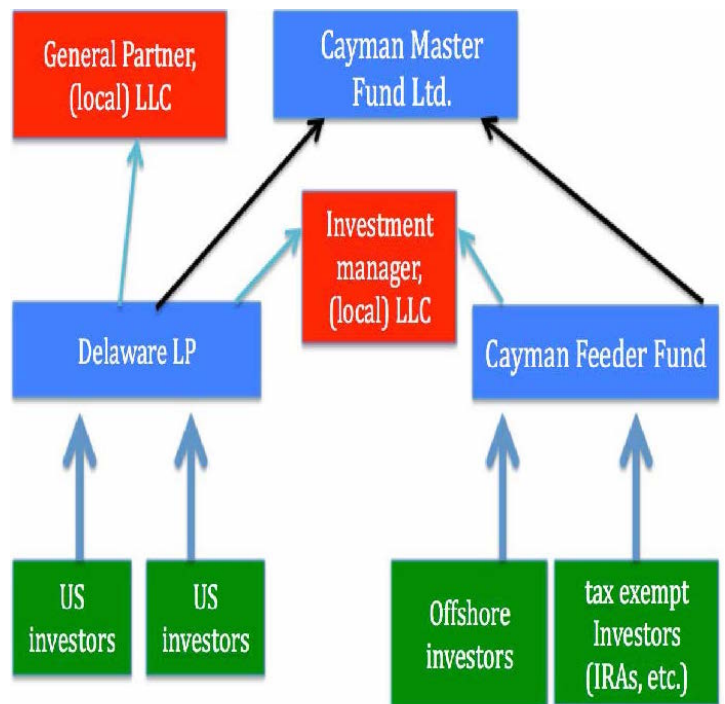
General Partner, (local) LLC

Cayman Master Fund Ltd.

Investment manager, (local) LLC

Delaware LP

Cayman Feeder Fund

US investors

US investors

Offshore investors

tax exempt Investors (IRAs, etc.)